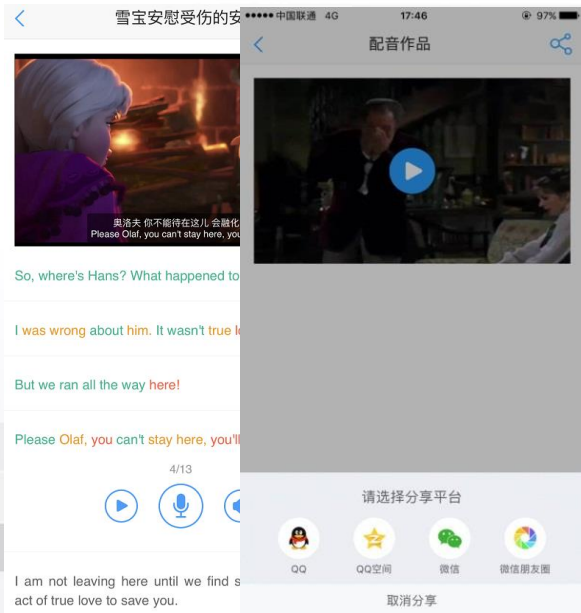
雪宝安慰受伤的安

奥洛夫 你不能待在这儿 会融化
Please Olaf, you can't stay here, you

So, where's Hans? What happened to

I was wrong about him. It wasn't true l

But we ran all the way here!

Please Olaf, you can't stay here, you'l

4/13

I am not leaving here until we find s act of true love to save you.

••••• 中国联通 4G 17:46 97%

配音作品

请选择分享平台

QQ
QQ空间
微信
微信朋友圈

取消分享